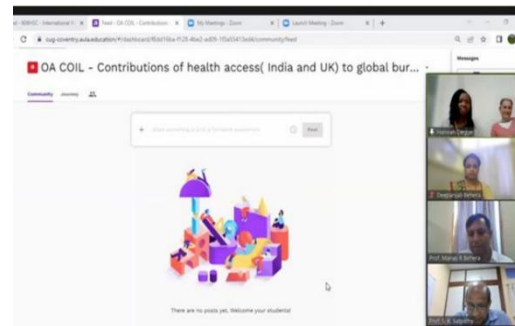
OA COIL - Contributions of health access( India and UK) to global bur...

Community

There are no posts yet. Welcome your students!

Messages

Hannah Dwyer

Deepanjali Behera

Prof. Manas R Behera

Prof. S. K. Satpathy